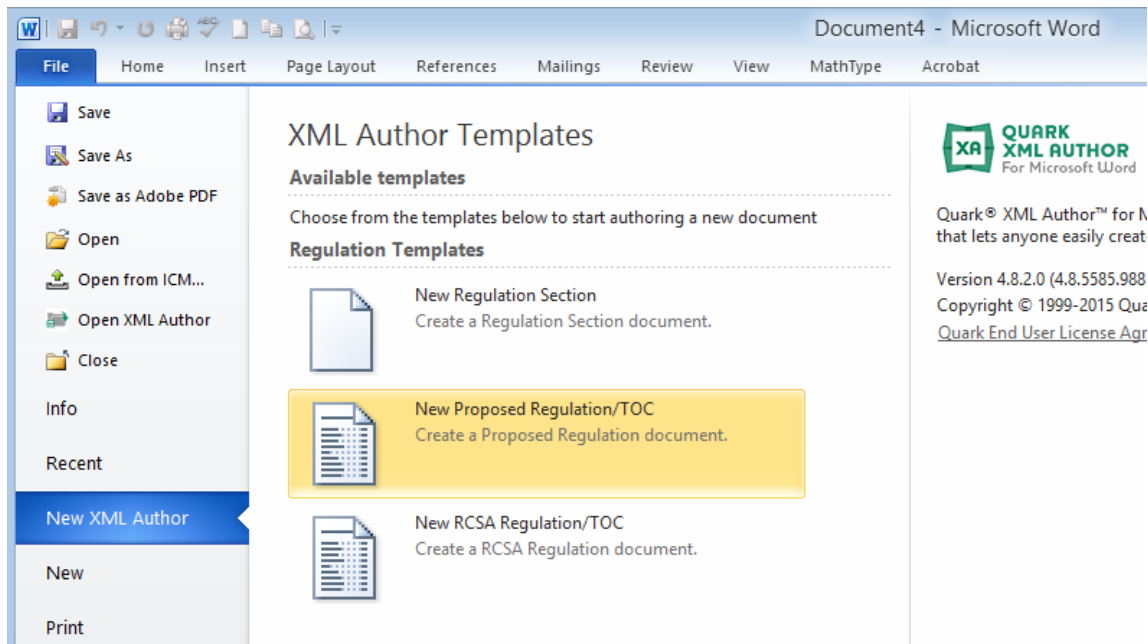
Document4 - Microsoft Word

File Home Insert Page Layout References Mailings Review View MathType Acrobat

Save
Save As
Save as Adobe PDF
Open
Open from ICM...
Open XML Author
Close
Info
Recent
New XML Author
New
Print

XML Author Templates

Available templates

Choose from the templates below to start authoring a new document

Regulation Templates

New Regulation Section
Create a Regulation Section document.

New Proposed Regulation/TOC
Create a Proposed Regulation document.

New RCSA Regulation/TOC
Create a RCSA Regulation document.

XA QUARK XML AUTHOR For Microsoft Word

Quark® XML Author™ for M
that lets anyone easily creat

Version 4.8.2.0 (4.8.5585.988
Copyright © 1999-2015 Qua
Quark End User License Agr